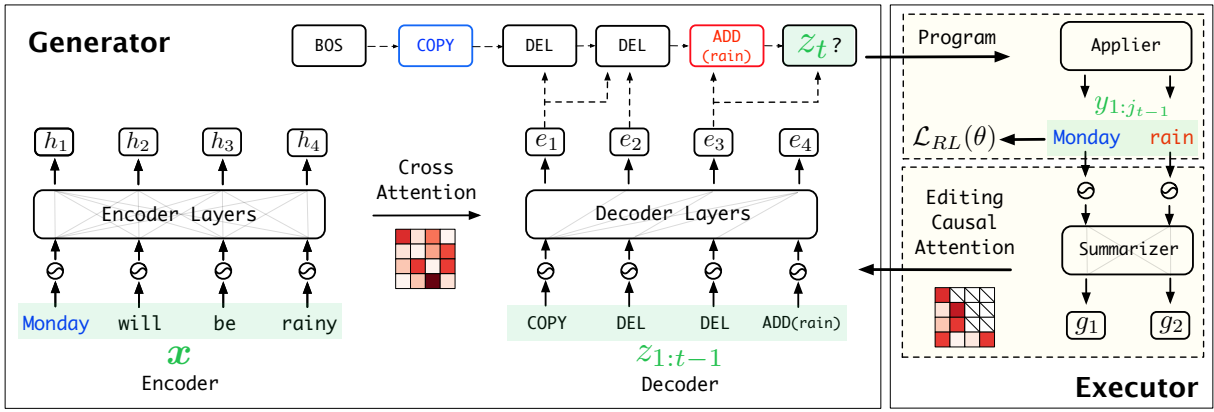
Generator

BOS COPY DEL DEL ADD (rain) $z_t$?

$h_1$ $h_2$ $h_3$ $h_4$

Encoder Layers

Monday will be rainy

$\boldsymbol{x}$
Encoder

Cross Attention

$e_1$ $e_2$ $e_3$ $e_4$

Decoder Layers

COPY DEL DEL ADD(rain)

$z_{1:t-1}$
Decoder

Program

Applier

$y_{1:j_{t-1}}$

$\mathcal{L}_{RL}(\theta)$

Monday rain

Editing Causal Attention

Summarizer

$g_1$ $g_2$

Executor